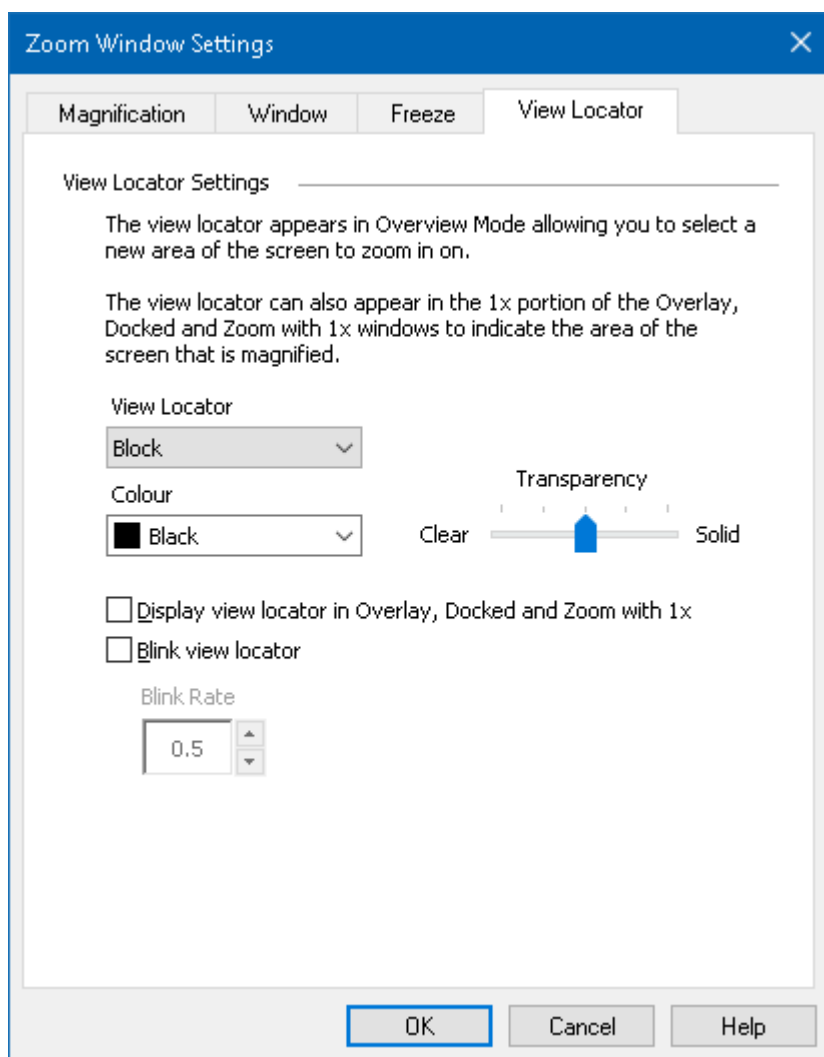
Zoom Window Settings

Magnification | Window | Freeze | View Locator

View Locator Settings

The view locator appears in Overview Mode allowing you to select a new area of the screen to zoom in on.

The view locator can also appear in the 1x portion of the Overlay, Docked and Zoom with 1x windows to indicate the area of the screen that is magnified.

View Locator

Block

Colour

Black

Transparency

Clear

Solid

Display view locator in Overlay, Docked and Zoom with 1x

Blink view locator

Blink Rate

0.5

OK

Cancel

Help